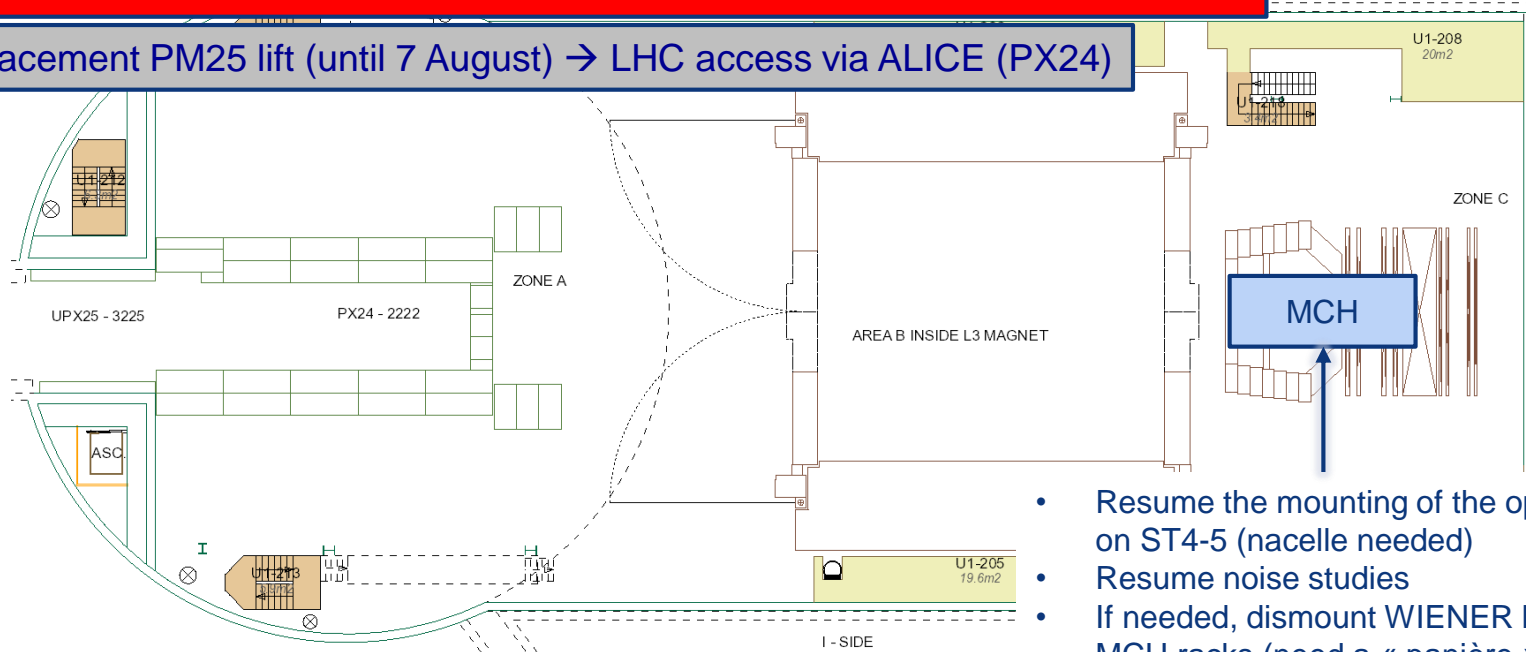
acement PM25 lift (until 7 August) → LHC access via ALICE (PX24)

U1-208
20m2

U1-210
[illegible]

U1-212

ZONE C

ZONE A

UPX25 - 3225

PX24 - 2222

AREA B INSIDE L3 MAGNET

MCH

ASC.

U1-213
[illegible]

U1-205
19.6m2

I - SIDE

- Resume the mounting of the op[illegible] on ST4-5 (nacelle needed)
- Resume noise studies
- If needed, dismount WIENER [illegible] MCH racks (need a « panière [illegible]